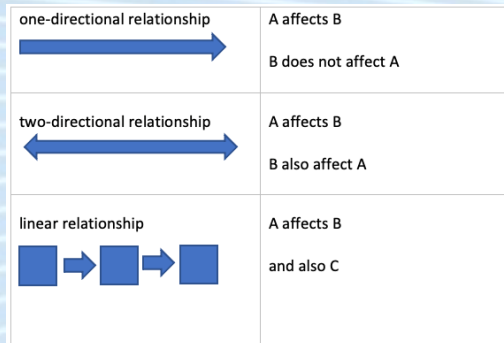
| | |
|---|---|
| one-directional relationship | A affects B<br><br>B does not affect A |
| two-directional relationship | A affects B<br><br>B also affect A |
| linear relationship | A affects B<br><br>and also C |